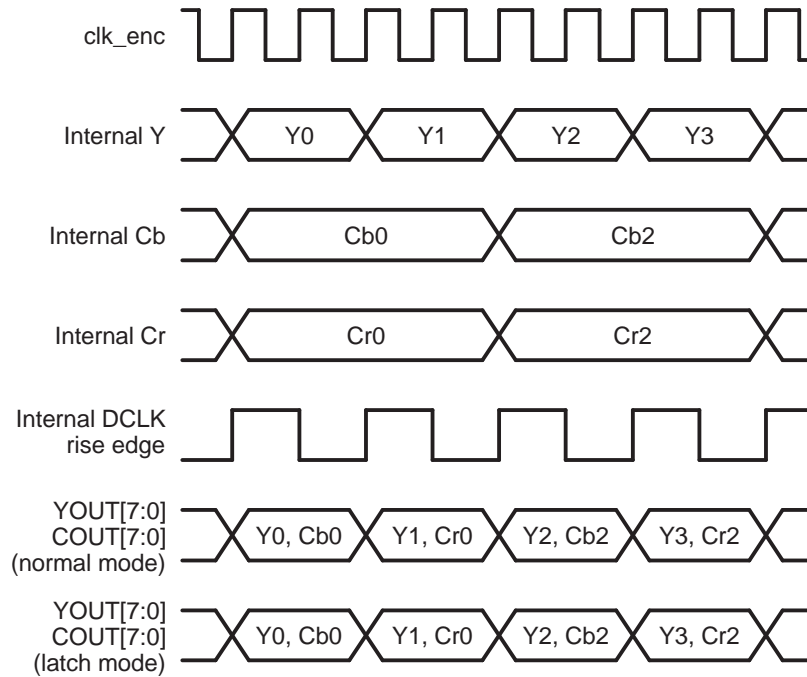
clk_enc

Internal Y
Y0
Y1
Y2
Y3

Internal Cb
Cb0
Cb2

Internal Cr
Cr0
Cr2

Internal DCLK rise edge

YOUT[7:0] COUT[7:0] (normal mode)
Y0, Cb0
Y1, Cr0
Y2, Cb2
Y3, Cr2

YOUT[7:0] COUT[7:0] (latch mode)
Y0, Cb0
Y1, Cr0
Y2, Cb2
Y3, Cr2